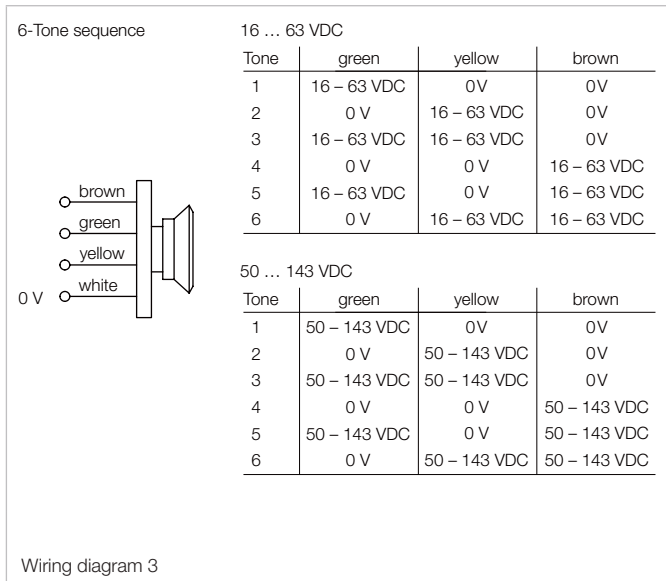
6-Tone sequence

brown
green
yellow
white
0 V

16 … 63 VDC

| Tone | green | yellow | brown |
|---|---|---|---|
| 1 | 16 – 63 VDC | 0V | 0V |
| 2 | 0 V | 16 – 63 VDC | 0V |
| 3 | 16 – 63 VDC | 16 – 63 VDC | 0V |
| 4 | 0 V | 0 V | 16 – 63 VDC |
| 5 | 16 – 63 VDC | 0 V | 16 – 63 VDC |
| 6 | 0 V | 16 – 63 VDC | 16 – 63 VDC |

50 … 143 VDC

| Tone | green | yellow | brown |
|---|---|---|---|
| 1 | 50 – 143 VDC | 0V | 0V |
| 2 | 0 V | 50 – 143 VDC | 0V |
| 3 | 50 – 143 VDC | 50 – 143 VDC | 0V |
| 4 | 0 V | 0 V | 50 – 143 VDC |
| 5 | 50 – 143 VDC | 0 V | 50 – 143 VDC |
| 6 | 0 V | 50 – 143 VDC | 50 – 143 VDC |

Wiring diagram 3